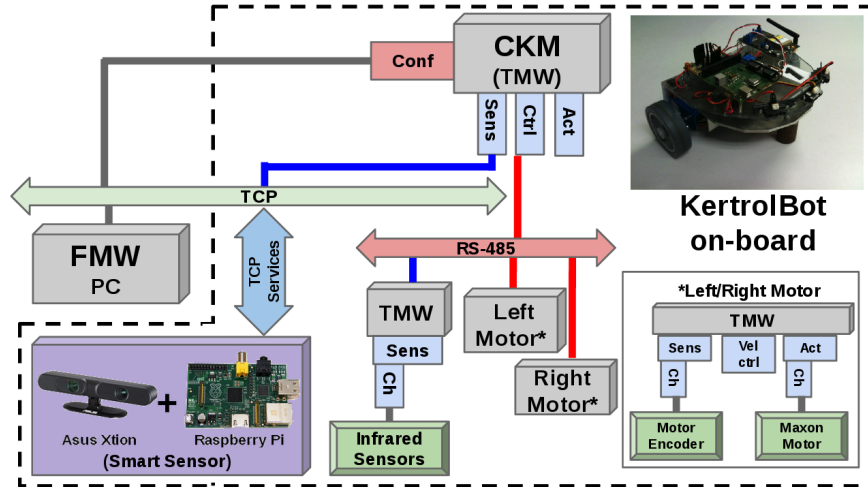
Conf

CKM
(TMW)

Sens
Ctrl
Act

KertrolBot
on-board

TCP

FMW
PC

TCP
Services

RS-485

TMW
Sens
Ch

Left
Motor*

Right
Motor*

Infrared
Sensors

Asus Xtion
+
Raspberry Pi
(Smart Sensor)

*Left/Right Motor
TMW
Sens
Vel
ctrl
Act
Ch
Ch
Motor
Encoder
Maxon
Motor